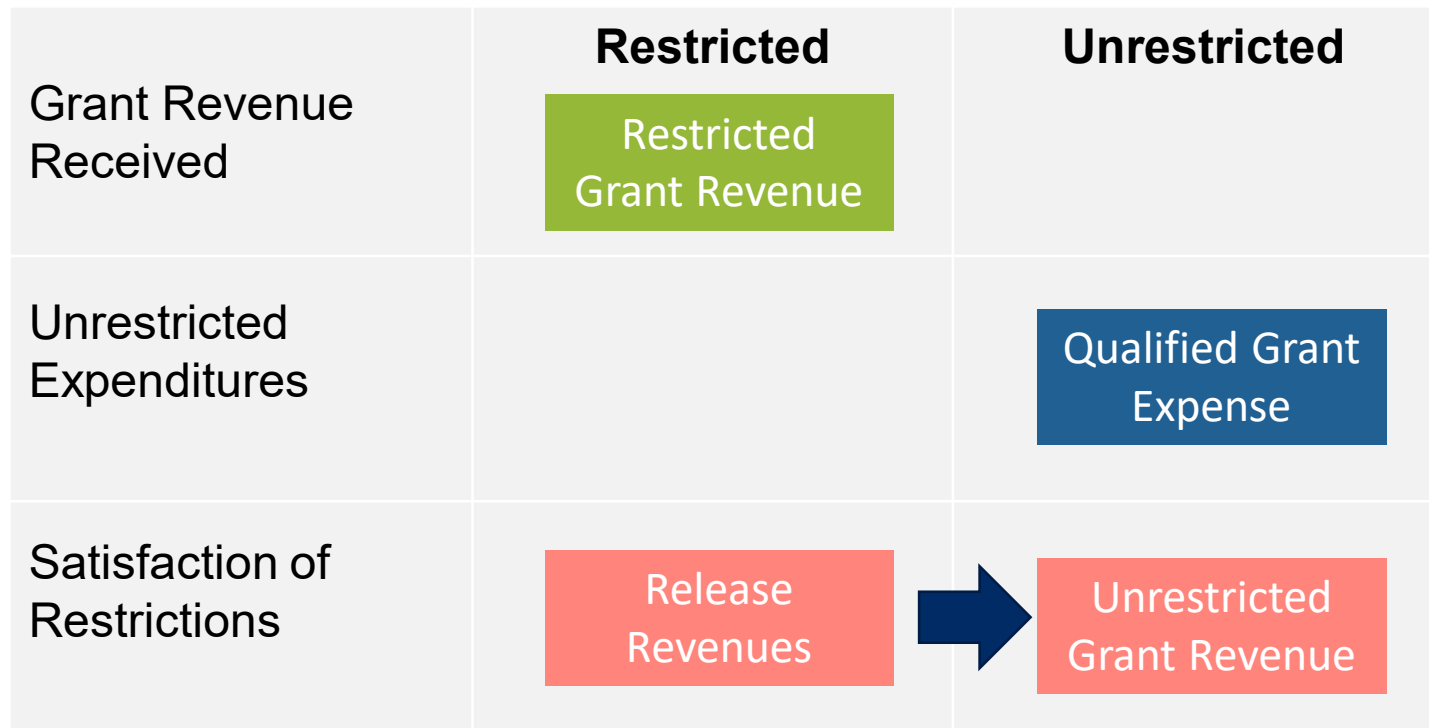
| | Restricted | Unrestricted |
|---|---|---|
| Grant Revenue Received | Restricted Grant Revenue | |
| Unrestricted Expenditures | | Qualified Grant Expense |
| Satisfaction of Restrictions | Release Revenues | Unrestricted Grant Revenue |